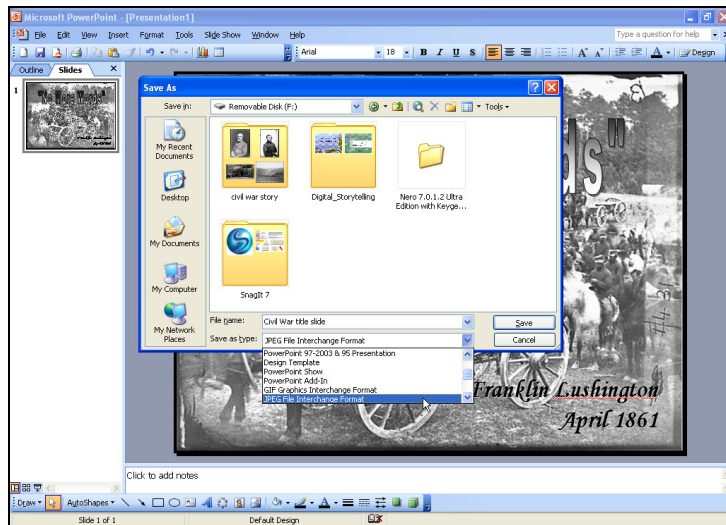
Microsoft PowerPoint - [Presentation1]

File Edit View Insert Format Tools Slide Show Window Help

Type a question for help

Arial 18 B I U S

Design

Outline Slides

1

Save As

Save in: Removable Disk (F:)

Tools

My Recent Documents

Desktop

My Documents

My Computer

My Network Places

civil war story

Digital_Storytelling

Nero 7.0.1.2 Ultra Edition with Keyge...

SnagIt 7

File name: Civil War title slide

Save as type: JPEG File Interchange Format

Save

Cancel

PowerPoint 97-2003 & 95 Presentation
Design Template
PowerPoint Show
PowerPoint Add-In
GIF Graphics Interchange Format
JPEG File Interchange Format

Franklin Lushington
April 1861

Click to add notes

Draw AutoShapes

Slide 1 of 1

Default Design